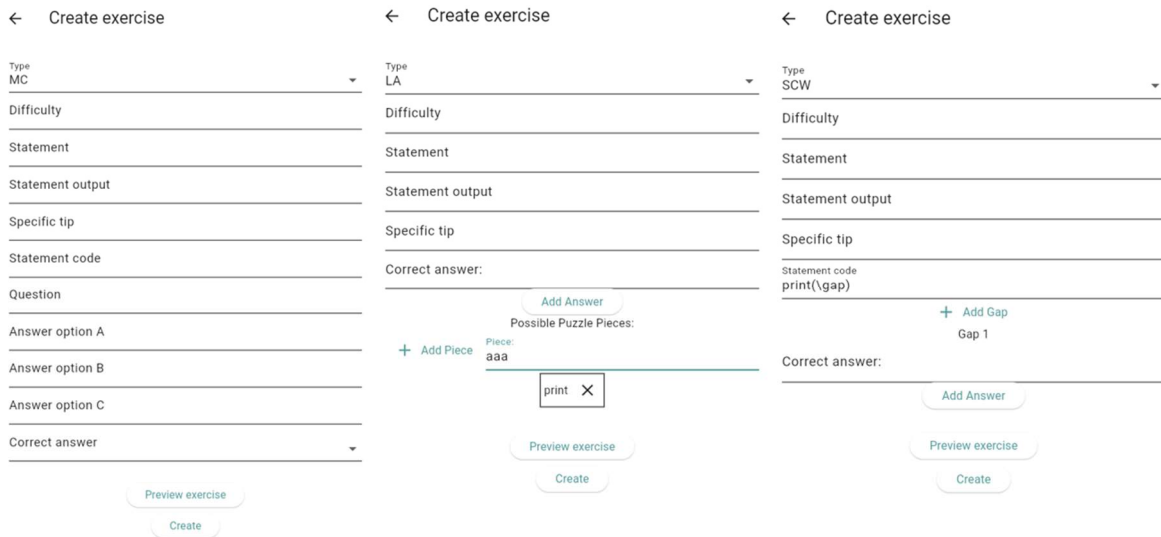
← Create exercise

Type
MC

Difficulty

Statement

Statement output

Specific tip

Statement code

Question

Answer option A

Answer option B

Answer option C

Correct answer

Preview exercise

Create

← Create exercise

Type
LA

Difficulty

Statement

Statement output

Specific tip

Correct answer:

Add Answer

Possible Puzzle Pieces:

+ Add Piece

Piece:
aaa

print ✕

Preview exercise

Create

← Create exercise

Type
SCW

Difficulty

Statement

Statement output

Specific tip

Statement code
print(\gap)

+ Add Gap

Gap 1

Correct answer:

Add Answer

Preview exercise

Create